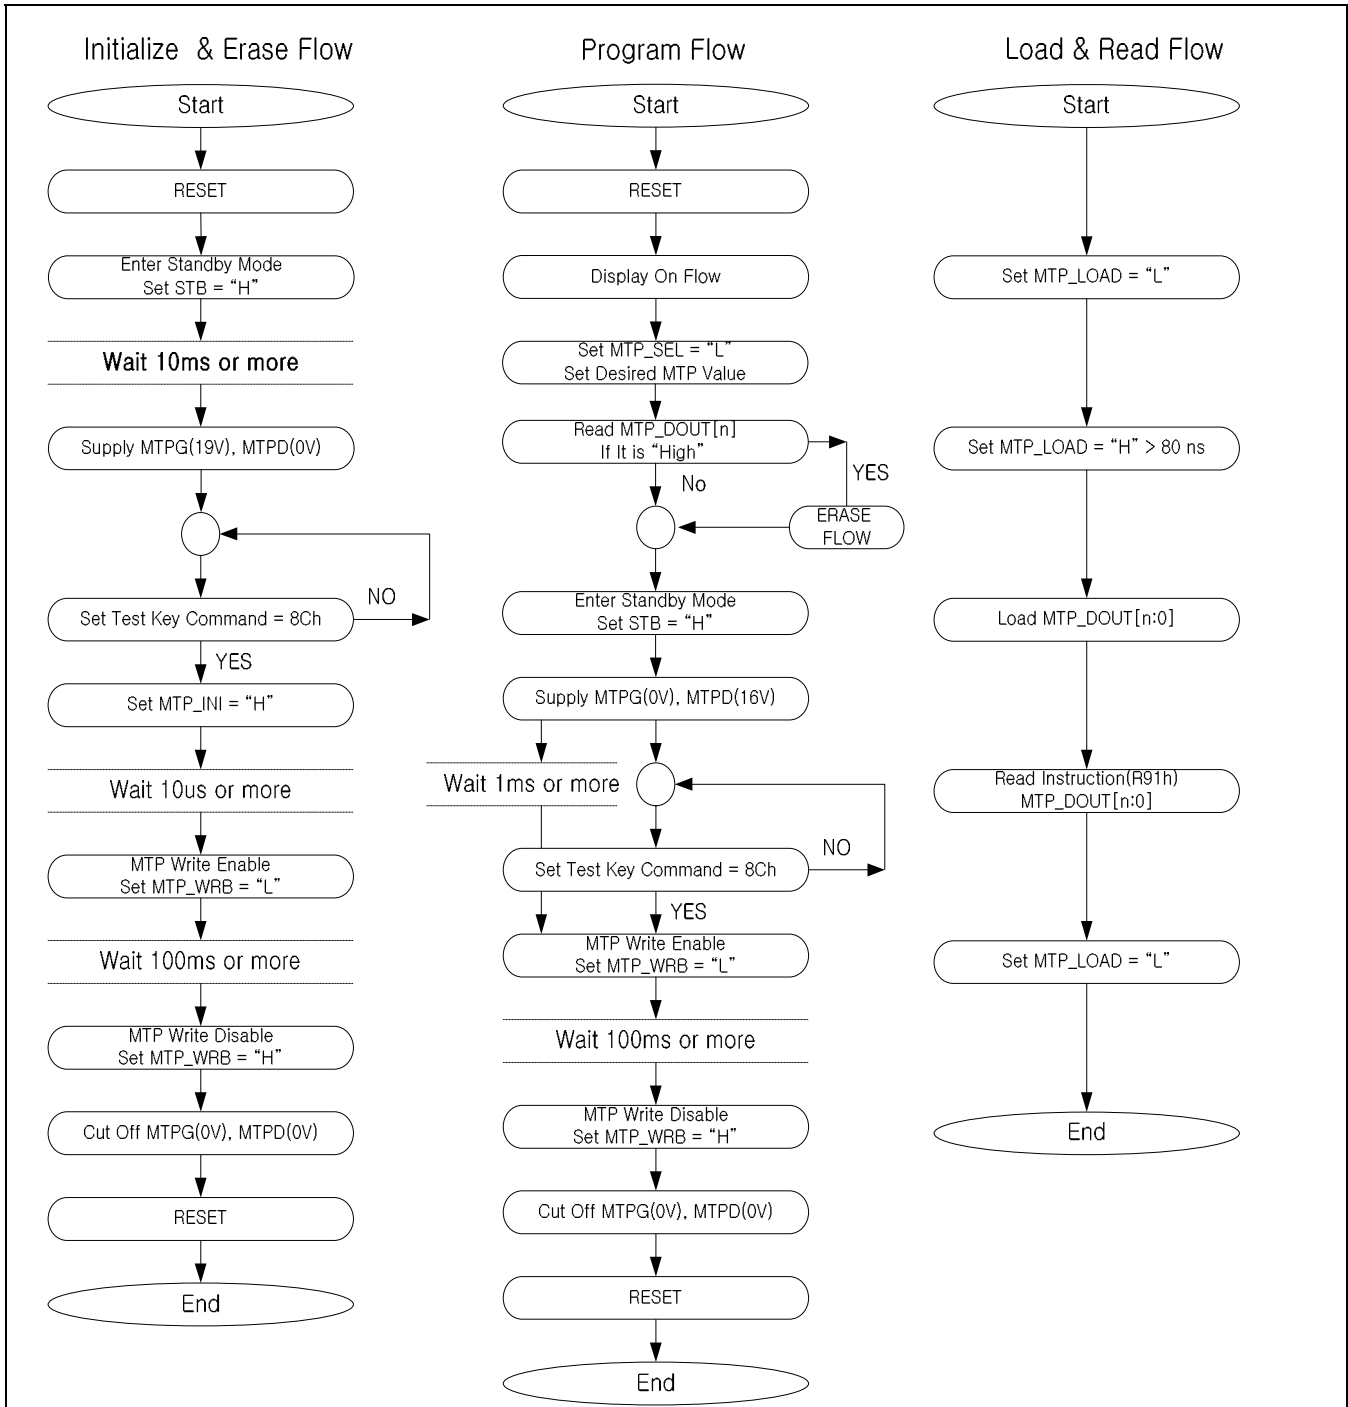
Initialize & Erase Flow

Start

RESET

Enter Standby Mode
Set STB = "H"

Wait 10ms or more

Supply MTPG(19V), MTPD(0V)

Set Test Key Command = 8Ch

NO

YES

Set MTP_INI = "H"

Wait 10us or more

MTP Write Enable
Set MTP_WRB = "L"

Wait 100ms or more

MTP Write Disable
Set MTP_WRB = "H"

Cut Off MTPG(0V), MTPD(0V)

RESET

End

Program Flow

Start

RESET

Display On Flow

Set MTP_SEL = "L"
Set Desired MTP Value

Read MTP_DOUT[n]
If It is "High"

YES

No

ERASE FLOW

Enter Standby Mode
Set STB = "H"

Supply MTPG(0V), MTPD(16V)

Wait 1ms or more

Set Test Key Command = 8Ch

NO

YES

MTP Write Enable
Set MTP_WRB = "L"

Wait 100ms or more

MTP Write Disable
Set MTP_WRB = "H"

Cut Off MTPG(0V), MTPD(0V)

RESET

End

Load & Read Flow

Start

Set MTP_LOAD = "L"

Set MTP_LOAD = "H" > 80 ns

Load MTP_DOUT[n:0]

Read Instruction(R91h)
MTP_DOUT[n:0]

Set MTP_LOAD = "L"

End